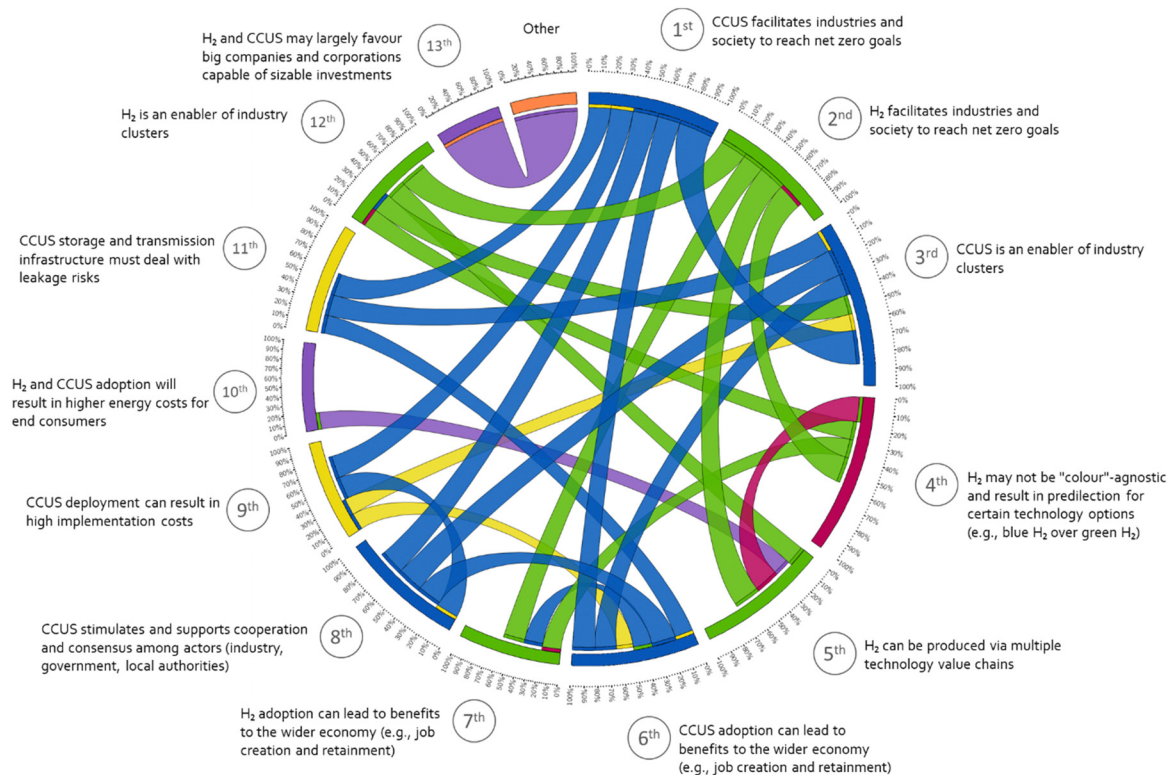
Other

$1^{st}$ CCUS facilitates industries and society to reach net zero goals

$2^{nd}$ $H_2$ facilitates industries and society to reach net zero goals

$3^{rd}$ CCUS is an enabler of industry clusters

$4^{th}$ $H_2$ may not be "colour"-agnostic and result in predilection for certain technology options (e.g., blue $H_2$ over green $H_2$)

$5^{th}$ $H_2$ can be produced via multiple technology value chains

$6^{th}$ CCUS adoption can lead to benefits to the wider economy (e.g., job creation and retainment)

$7^{th}$ $H_2$ adoption can lead to benefits to the wider economy (e.g., job creation and retainment)

$8^{th}$ CCUS stimulates and supports cooperation and consensus among actors (industry, government, local authorities)

$9^{th}$ CCUS deployment can result in high implementation costs

$10^{th}$ $H_2$ and CCUS adoption will result in higher energy costs for end consumers

$11^{th}$ CCUS storage and transmission infrastructure must deal with leakage risks

$12^{th}$ $H_2$ is an enabler of industry clusters

$13^{th}$ $H_2$ and CCUS may largely favour big companies and corporations capable of sizable investments

0% 10% 20% 30% 40% 50% 60% 70% 80% 90% 100%